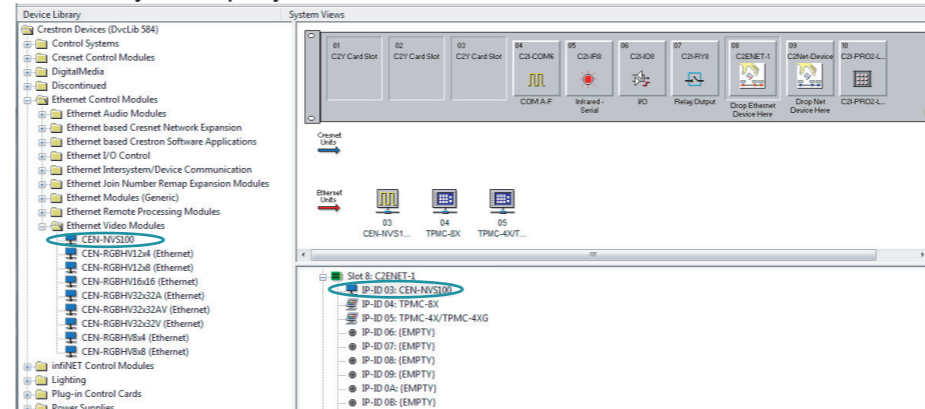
Device Library

Crestron Devices (DvcLib 584)
Control Systems
Cresnet Control Modules
DigitalMedia
Discontinued
Ethernet Control Modules
Ethernet Audio Modules
Ethernet based Cresnet Network Expansion
Ethernet based Crestron Software Applications
Ethernet I/O Control
Ethernet Intersystem/Device Communication
Ethernet Join Number Remap Expansion Modules
Ethernet Modules (Generic)
Ethernet Remote Processing Modules
Ethernet Video Modules
CEN-NVS100
CEN-RGBHV12x4 (Ethernet)
CEN-RGBHV12x8 (Ethernet)
CEN-RGBHV16x16 (Ethernet)
CEN-RGBHV32x32A (Ethernet)
CEN-RGBHV32x32AV (Ethernet)
CEN-RGBHV32x32V (Ethernet)
CEN-RGBHV8x4 (Ethernet)
CEN-RGBHV8x8 (Ethernet)
infiNET Control Modules
Lighting
Plug-in Control Cards
Power Supplies

System Views

01 C2Y Card Slot
02 C2Y Card Slot
03 C2Y Card Slot
04 C2I-COM6 COM A-F
05 C2I-IR8 Infrared - Serial
06 C2I-IO8 I/O
07 C2I-RY8 Relay Output
08 C2ENET-1 Drop Ethernet Device Here
09 C2Net-Device Drop Net Device Here
10 C2I-PRO2-L... C2I-PRO2-L...

Cresnet Units

Ethernet Units

03 CEN-NVS1...
04 TPMC-8X
05 TPMC-4X/T...

Slot 8: C2ENET-1
IP-ID 03: CEN-NVS100
IP-ID 04: TPMC-8X
IP-ID 05: TPMC-4X/TPMC-4XG
IP-ID 06: {EMPTY}
IP-ID 07: {EMPTY}
IP-ID 08: {EMPTY}
IP-ID 09: {EMPTY}
IP-ID 0A: {EMPTY}
IP-ID 0B: {EMPTY}